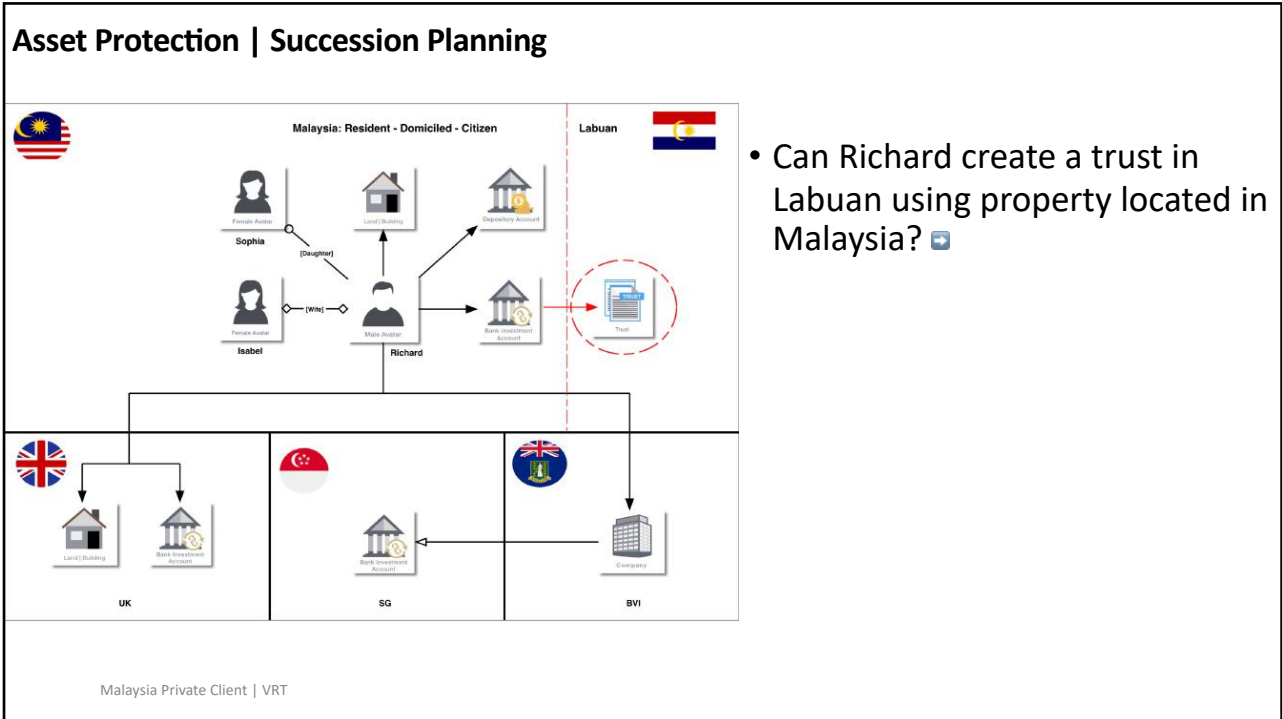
Asset Protection | Succession Planning

Malaysia: Resident - Domiciled - Citizen

Labuan

Female Avatar
Sophia

Land | Building

Depository Account

[Daughter]

Female Avatar
Isabel

[Wife]

Male Avatar
Richard

Bank Investment Account

TRUST
Trust

Land | Building

Bank Investment Account

UK

Bank Investment Account

SG

Company

BVI

• Can Richard create a trust in Labuan using property located in Malaysia?

Malaysia Private Client | VRT